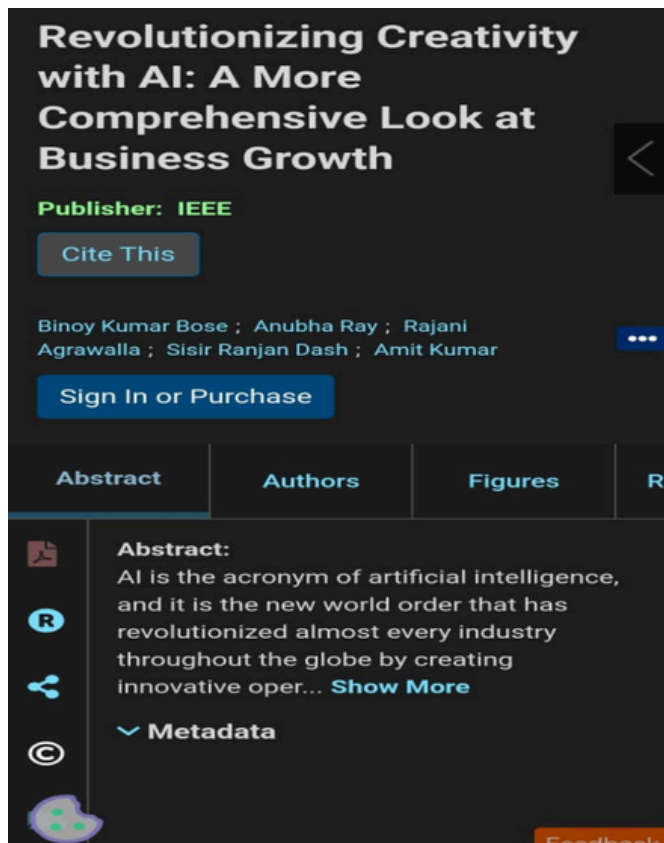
Revolutionizing Creativity with AI: A More Comprehensive Look at Business Growth

Publisher: IEEE

Cite This

Binoy Kumar Bose ; Anubha Ray ; Rajani Agrawalla ; Sisir Ranjan Dash ; Amit Kumar

•••

Sign In or Purchase

| Abstract | Authors | Figures | R |
|---|---|---|---|

Abstract:
AI is the acronym of artificial intelligence, and it is the new world order that has revolutionized almost every industry throughout the globe by creating innovative oper... Show More

Metadata

Feedback